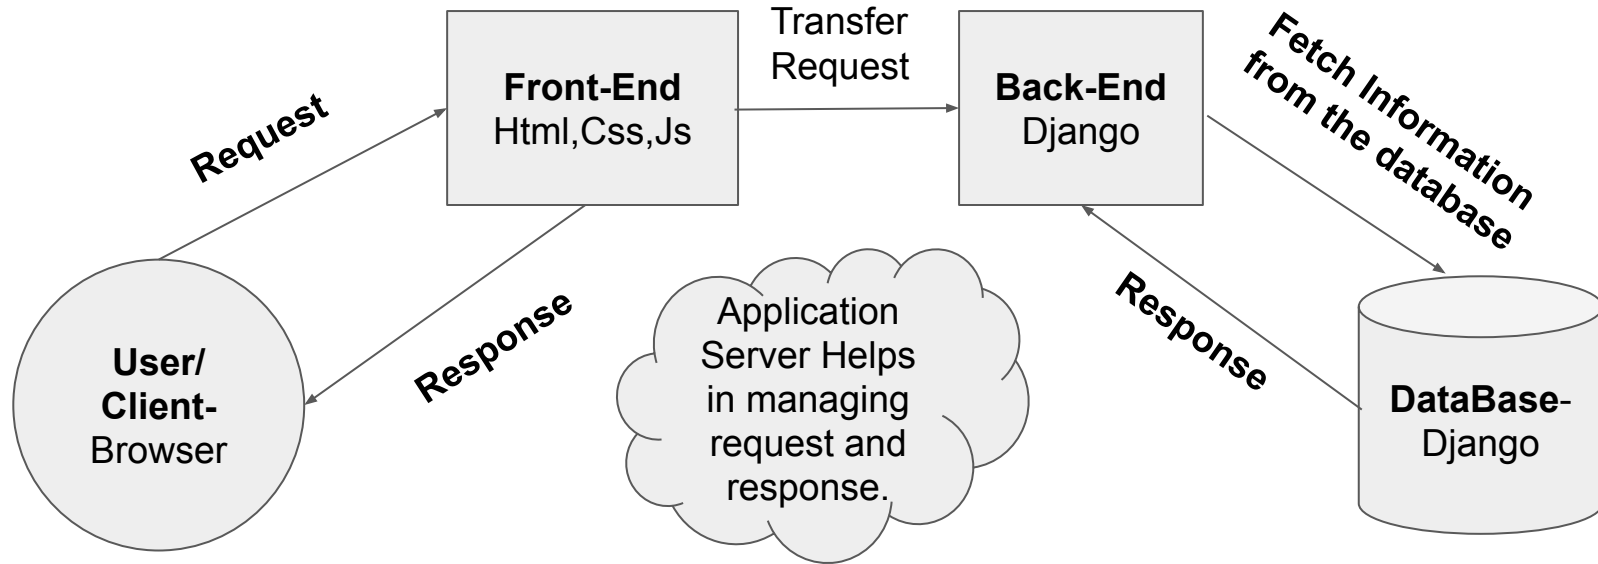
Front-End
Html,Css,Js

Transfer
Request

Back-End
Django

Fetch Information from the database

Request

User/
Client-
Browser

Response

Application Server Helps in managing request and response.

Response

DataBase-
Django